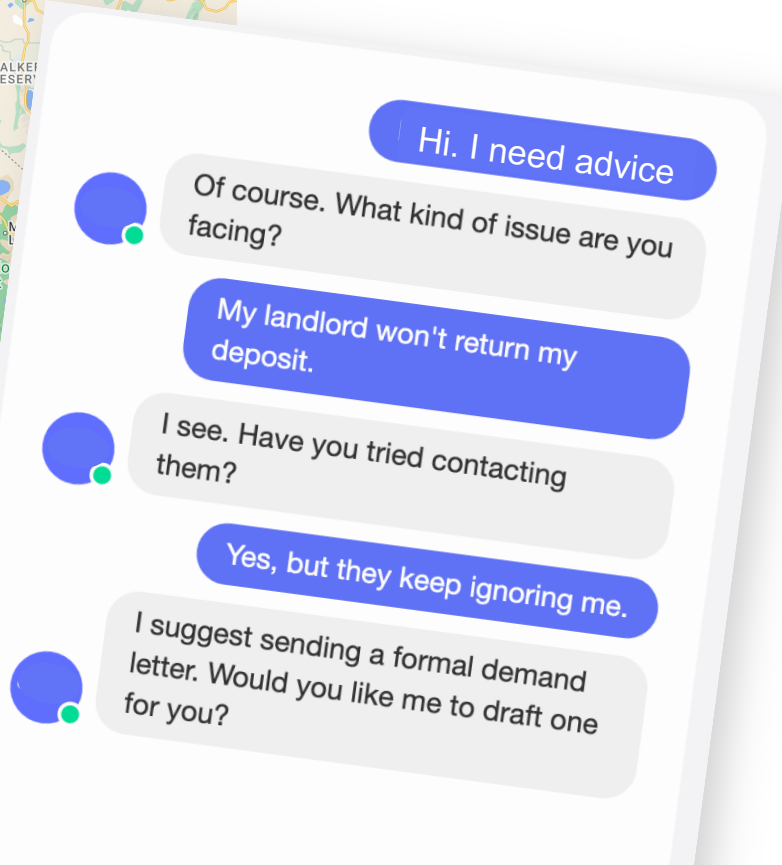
ALKER
ESER

Hi. I need advice

Of course. What kind of issue are you facing?

My landlord won't return my deposit.

I see. Have you tried contacting them?

Yes, but they keep ignoring me.

I suggest sending a formal demand letter. Would you like me to draft one for you?